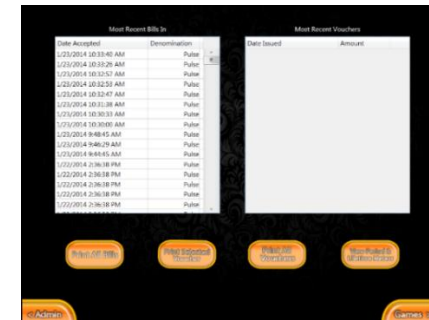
Most Recent Bills In

| Date Accepted | Denomination |
|---|---|
| 1/23/2014 10:33:40 AM | Pulse |
| 1/23/2014 10:33:26 AM | Pulse |
| 1/23/2014 10:32:57 AM | Pulse |
| 1/23/2014 10:32:53 AM | Pulse |
| 1/23/2014 10:32:47 AM | Pulse |
| 1/23/2014 10:31:38 AM | Pulse |
| 1/23/2014 10:30:33 AM | Pulse |
| 1/23/2014 10:30:00 AM | Pulse |
| 1/23/2014 9:48:45 AM | Pulse |
| 1/23/2014 9:46:29 AM | Pulse |
| 1/23/2014 9:44:45 AM | Pulse |
| 1/22/2014 2:36:38 PM | Pulse |
| 1/22/2014 2:36:38 PM | Pulse |
| 1/22/2014 2:36:38 PM | Pulse |
| 1/22/2014 2:36:38 PM | Pulse |
| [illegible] | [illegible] |

Most Recent Vouchers

| Date Issued | Amount |
|---|---|

Print All Bills

Print Selected Voucher

Print All Vouchers

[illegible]

< Admin

Games